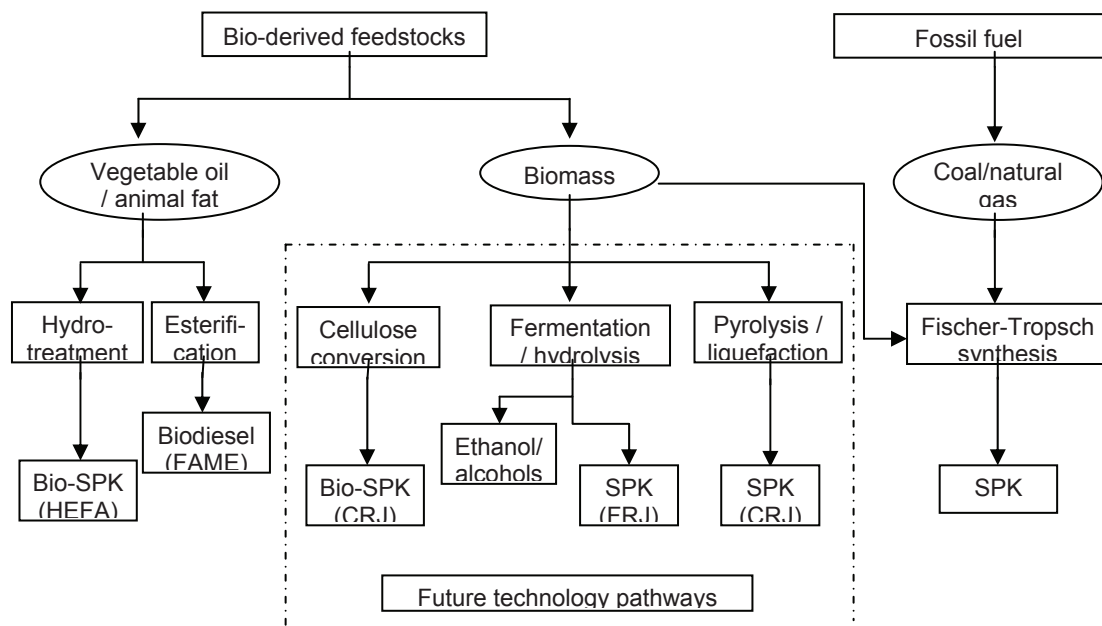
Bio-derived feedstocks

Fossil fuel

Vegetable oil / animal fat

Biomass

Coal/natural gas

Hydrotreatment

Esterification

Cellulose conversion

Fermentation / hydrolysis

Pyrolysis / liquefaction

Fischer-Tropsch synthesis

Biodiesel (FAME)

Ethanol/ alcohols

Bio-SPK (HEFA)

Bio-SPK (CRJ)

SPK (FRJ)

SPK (CRJ)

SPK

Future technology pathways